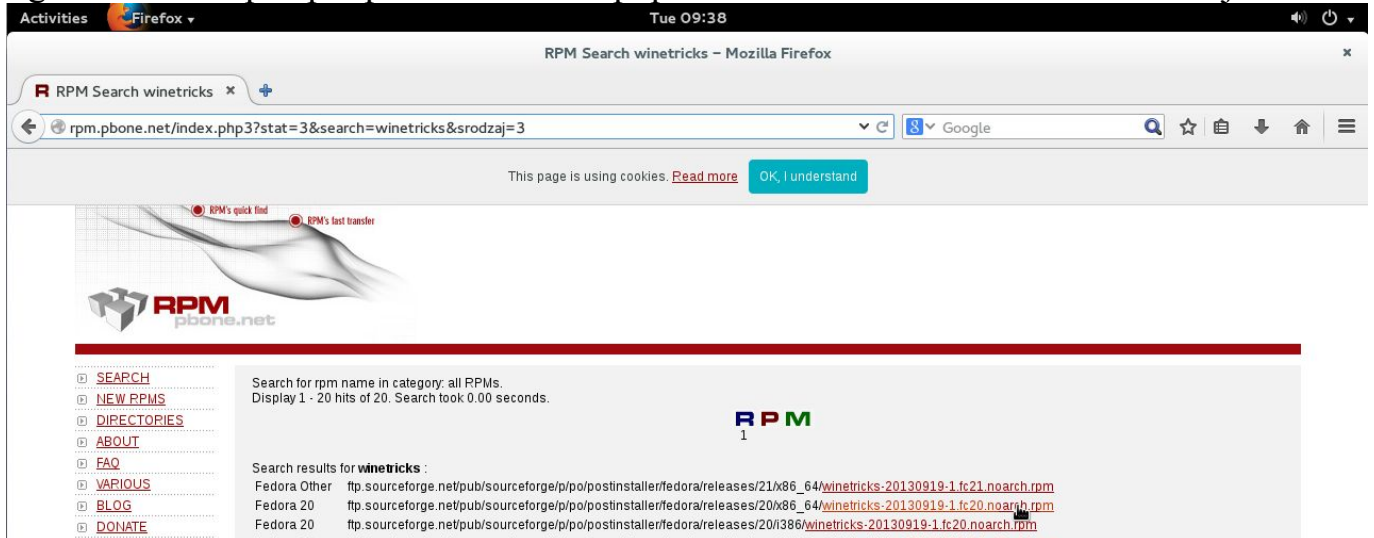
Activities Firefox Tue 09:38

RPM Search winetricks – Mozilla Firefox

RPM Search winetricks ×

rpm.pbone.net/index.php3?stat=3&search=winetricks&srodzaj=3

Google

This page is using cookies. Read more OK, I understand

RPM's quick find
RPM's fast transfer

RPM pbone.net

SEARCH
NEW RPMS
DIRECTORIES
ABOUT
FAQ
VARIOUS
BLOG
DONATE

Search for rpm name in category: all RPMs.
Display 1 - 20 hits of 20. Search took 0.00 seconds.

RPM
1

Search results for **winetricks** :

| Fedora Other | ftp.sourceforge.net/pub/sourceforge/p/po/postinstaller/fedora/releases/21/x86_64/winetricks-20130919-1.fc21.noarch.rpm |
|---|---|
| Fedora 20 | ftp.sourceforge.net/pub/sourceforge/p/po/postinstaller/fedora/releases/20/x86_64/winetricks-20130919-1.fc20.noarch.rpm |
| Fedora 20 | ftp.sourceforge.net/pub/sourceforge/p/po/postinstaller/fedora/releases/20/i386/winetricks-20130919-1.fc20.noarch.rpm |